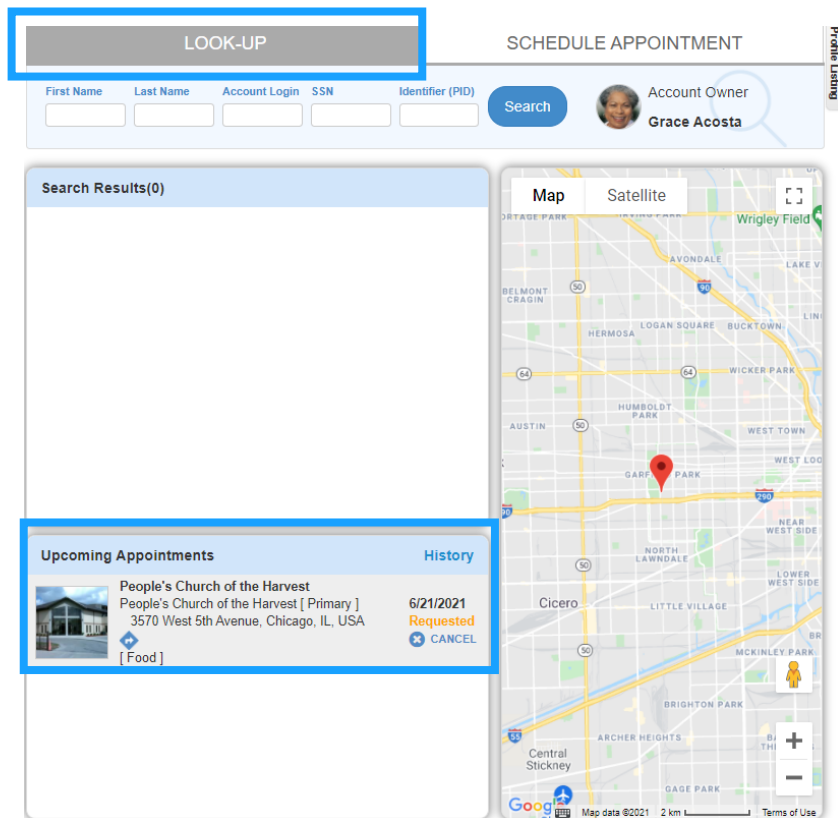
LOOK-UP

SCHEDULE APPOINTMENT

Profile Listing

First Name
Last Name
Account Login
SSN
Identifier (PID)
Search

Account Owner
Grace Acosta

Search Results(0)

Map
Satellite

Wrigley Field
PORTAGE PARK
AVONDALE
LAKE VI
BELMONT CRAGIN
90
50
HERMOSA
LOGAN SQUARE
BUCKTOWN
64
64
WICKER PARK
HUMBOLDT PARK
AUSTIN
WEST TOWN
GARFIELD PARK
WEST LOO
290
90
NEAR WEST SIDE
NORTH LAWNDALE
50
LOWER WEST SIDE
Cicero
LITTLE VILLAGE
MCKINLEY PARK
BRIGHTON PARK
55
ARCHER HEIGHTS
Central Stickney
GAGE PARK
Google
Map data ©2021
2 km
Terms of Use

Upcoming Appointments
History

People's Church of the Harvest
People's Church of the Harvest [ Primary ]
3570 West 5th Avenue, Chicago, IL, USA
[ Food ]
6/21/2021
Requested
CANCEL